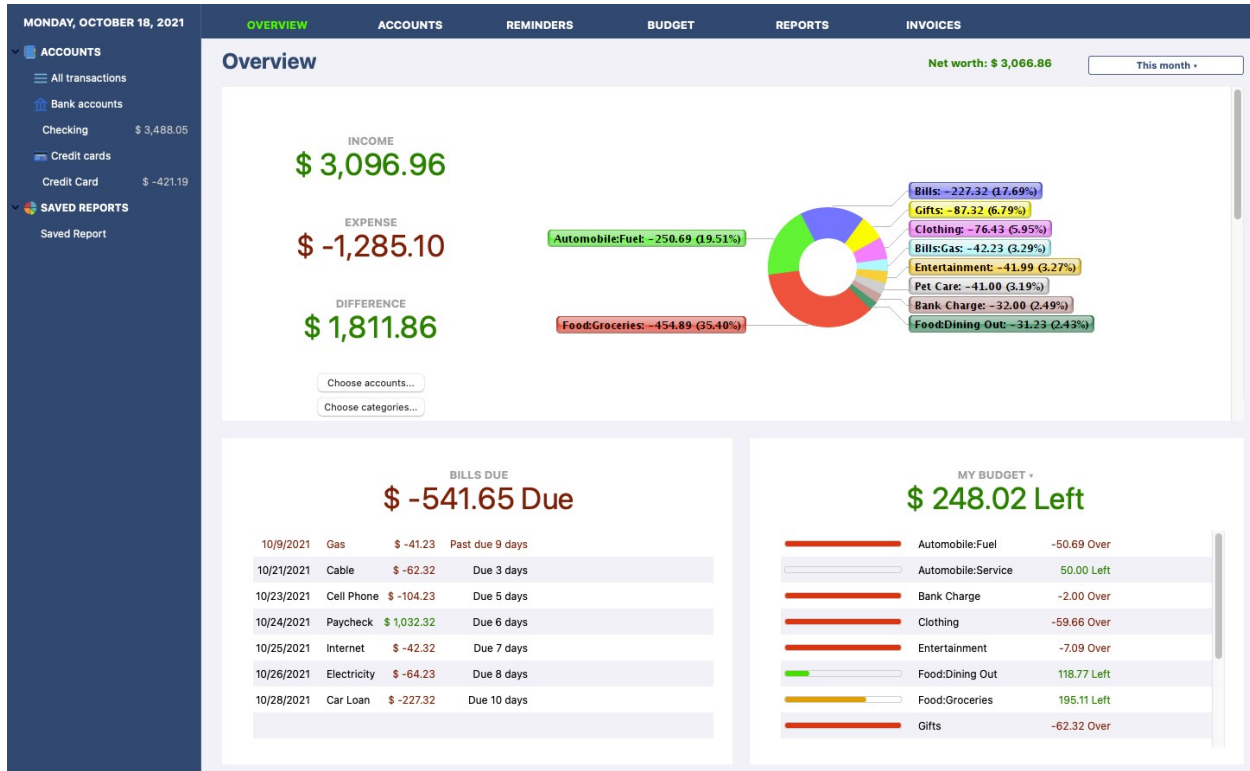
MONDAY, OCTOBER 18, 2021

ACCOUNTS
All transactions
Bank accounts
Checking $ 3,488.05
Credit cards
Credit Card $ -421.19
SAVED REPORTS
Saved Report

OVERVIEW ACCOUNTS REMINDERS BUDGET REPORTS INVOICES

Overview

Net worth: $ 3,066.86

This month

INCOME
$ 3,096.96

EXPENSE
$ -1,285.10

DIFFERENCE
$ 1,811.86

Choose accounts...
Choose categories...

Automobile:Fuel: -250.69 (19.51%)
Food:Groceries: -454.89 (35.40%)
Bills: -227.32 (17.69%)
Gifts: -87.32 (6.79%)
Clothing: -76.43 (5.95%)
Bills:Gas: -42.23 (3.29%)
Entertainment: -41.99 (3.27%)
Pet Care: -41.00 (3.19%)
Bank Charge: -32.00 (2.49%)
Food:Dining Out: -31.23 (2.43%)

BILLS DUE
$ -541.65 Due

| | | | |
|---|---|---|---|
| 10/9/2021 | Gas | $ -41.23 | Past due 9 days |
| 10/21/2021 | Cable | $ -62.32 | Due 3 days |
| 10/23/2021 | Cell Phone | $ -104.23 | Due 5 days |
| 10/24/2021 | Paycheck | $ 1,032.32 | Due 6 days |
| 10/25/2021 | Internet | $ -42.32 | Due 7 days |
| 10/26/2021 | Electricity | $ -64.23 | Due 8 days |
| 10/28/2021 | Car Loan | $ -227.32 | Due 10 days |

MY BUDGET
$ 248.02 Left

| | |
|---|---|
| Automobile:Fuel | -50.69 Over |
| Automobile:Service | 50.00 Left |
| Bank Charge | -2.00 Over |
| Clothing | -59.66 Over |
| Entertainment | -7.09 Over |
| Food:Dining Out | 118.77 Left |
| Food:Groceries | 195.11 Left |
| Gifts | -62.32 Over |